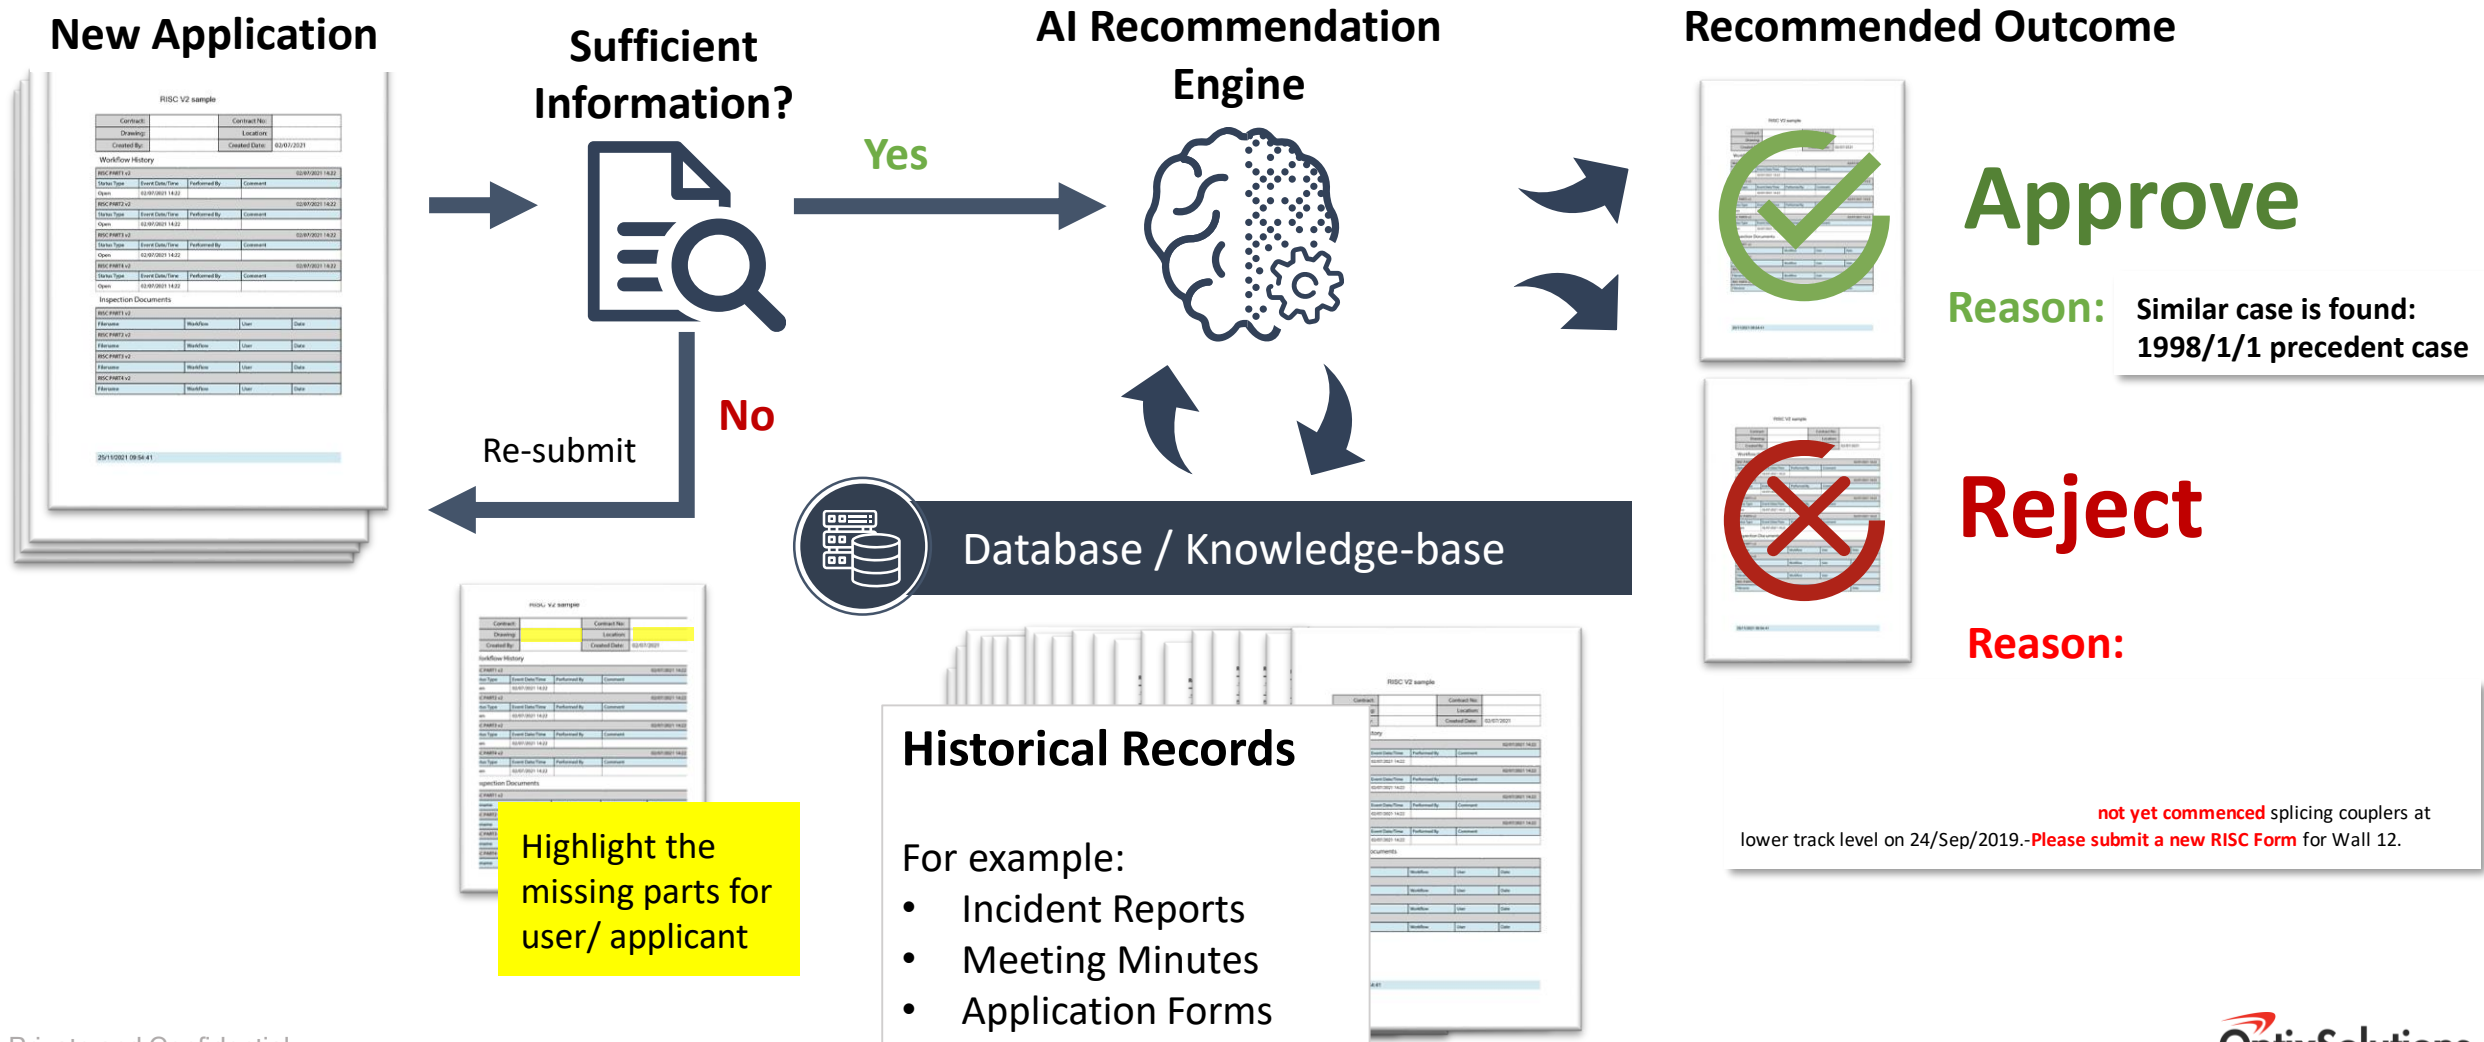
New Application

Sufficient Information?

Yes

No

Re-submit

AI Recommendation Engine

Recommended Outcome

Approve

Reason: Similar case is found: 1998/1/1 precedent case

Reject

Reason:

not yet commenced splicing couplers at lower track level on 24/Sep/2019.-Please submit a new RISC Form for Wall 12.

Database / Knowledge-base

Highlight the missing parts for user/ applicant

Historical Records

For example:
• Incident Reports
• Meeting Minutes
• Application Forms

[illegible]